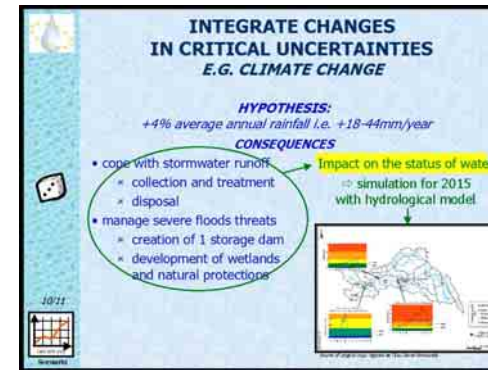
INTEGRATE CHANGES IN CRITICAL UNCERTAINTIES
E.G. CLIMATE CHANGE

HYPOTHESIS:
+4% average annual rainfall i.e. +18-44mm/year

CONSEQUENCES

• cope with stormwater runoff
× collection and treatment
× disposal
• manage severe floods threats
× creation of 1 storage dam
× development of wetlands and natural protections

Impact on the status of wate
⇨ simulation for 2015 with hydrological model

10/11

Scenario

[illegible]